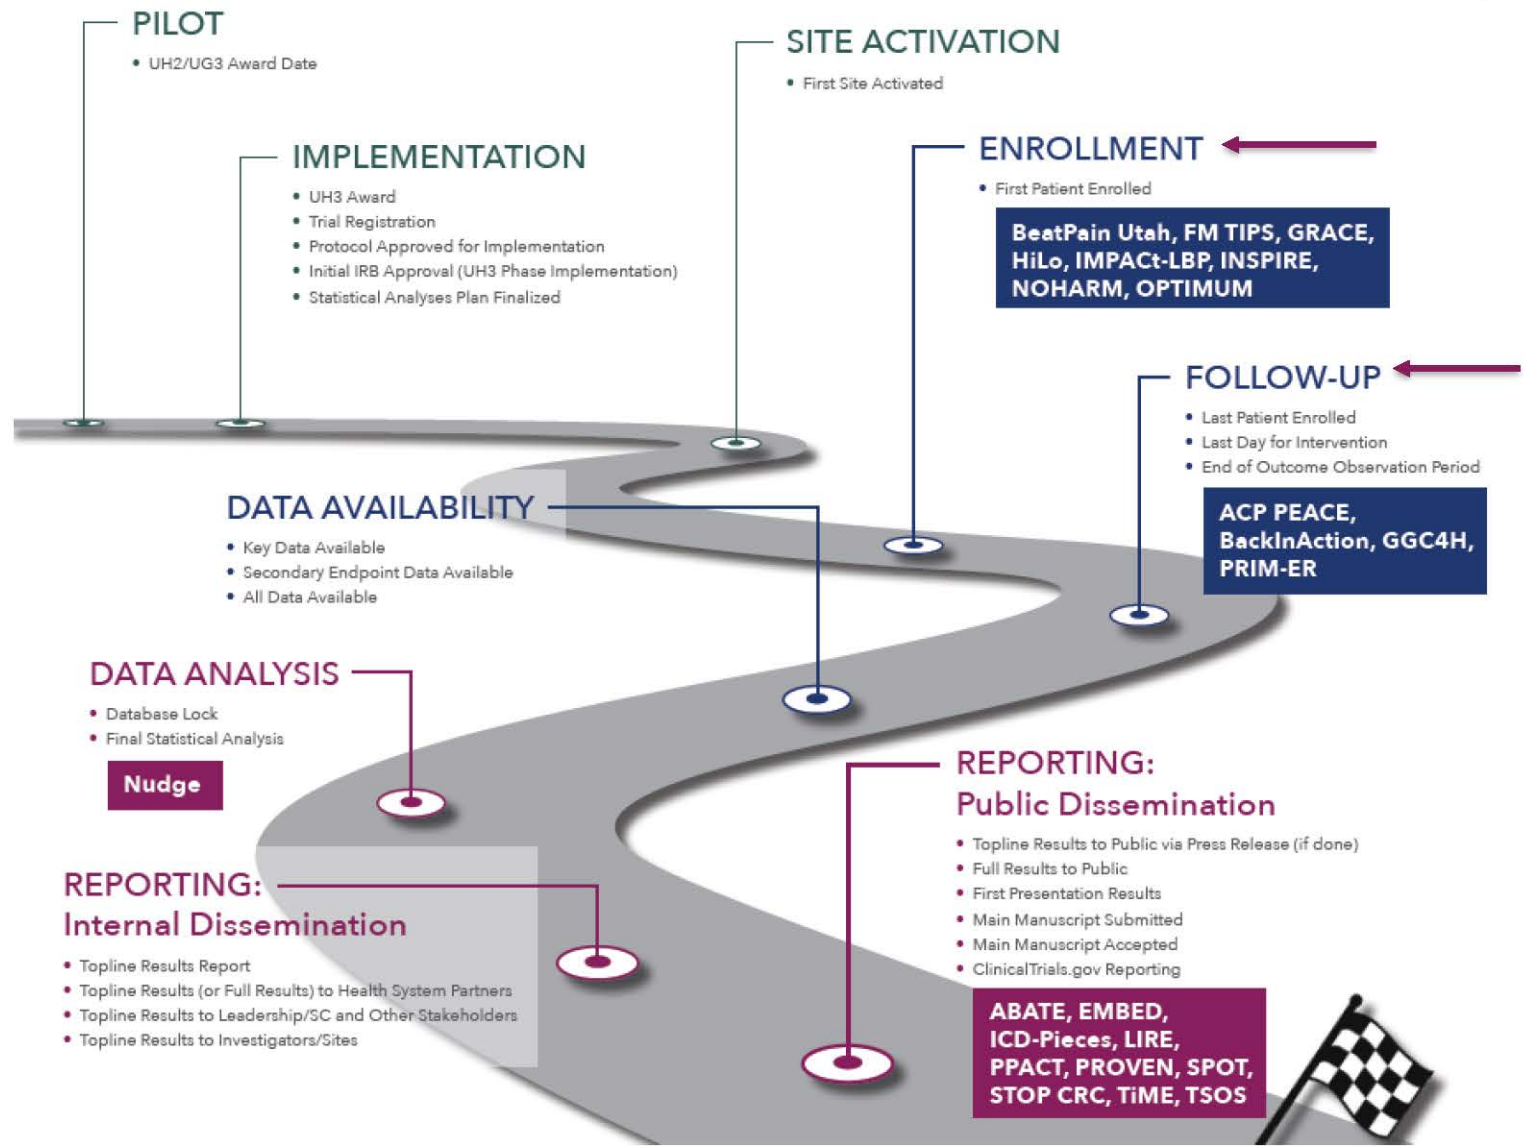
PILOT
• UH2/UG3 Award Date

IMPLEMENTATION
• UH3 Award
• Trial Registration
• Protocol Approved for Implementation
• Initial IRB Approval (UH3 Phase Implementation)
• Statistical Analyses Plan Finalized

SITE ACTIVATION
• First Site Activated

ENROLLMENT
• First Patient Enrolled

BeatPain Utah, FM TIPS, GRACE, HiLo, IMPACt-LBP, INSPIRE, NOHARM, OPTIMUM

FOLLOW-UP
• Last Patient Enrolled
• Last Day for Intervention
• End of Outcome Observation Period

ACP PEACE, BackInAction, GGC4H, PRIM-ER

DATA AVAILABILITY
• Key Data Available
• Secondary Endpoint Data Available
• All Data Available

DATA ANALYSIS
• Database Lock
• Final Statistical Analysis

Nudge

REPORTING:
Public Dissemination
• Topline Results to Public via Press Release (if done)
• Full Results to Public
• First Presentation Results
• Main Manuscript Submitted
• Main Manuscript Accepted
• ClinicalTrials.gov Reporting

ABATE, EMBED, ICD-Pieces, LIRE, PPACT, PROVEN, SPOT, STOP CRC, TiME, TSOS

REPORTING:
Internal Dissemination
• Topline Results Report
• Topline Results (or Full Results) to Health System Partners
• Topline Results to Leadership/SC and Other Stakeholders
• Topline Results to Investigators/Sites